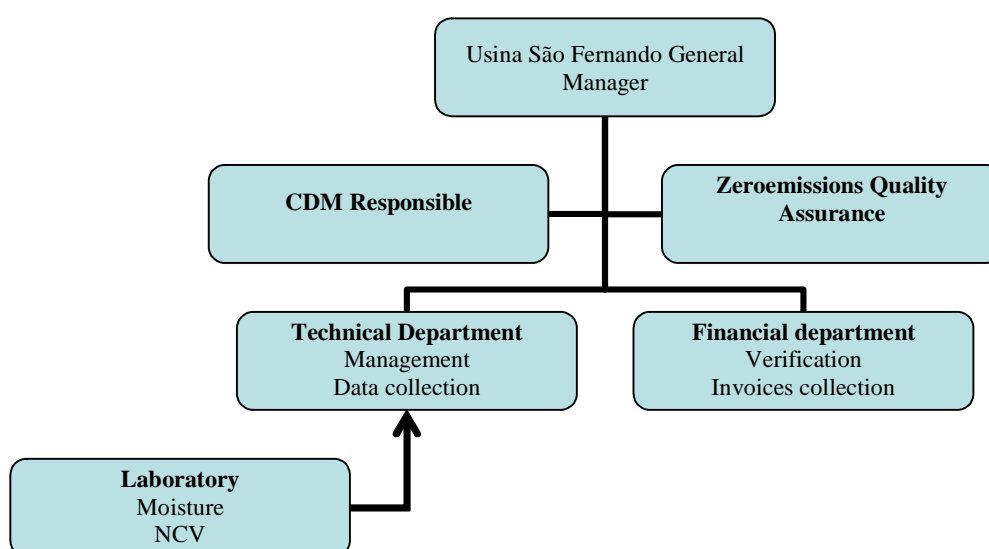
Usina São Fernando General Manager

CDM Responsible

Zeroemissions Quality Assurance

Technical Department
Management
Data collection

Financial department
Verification
Invoices collection

Laboratory
Moisture
NCV